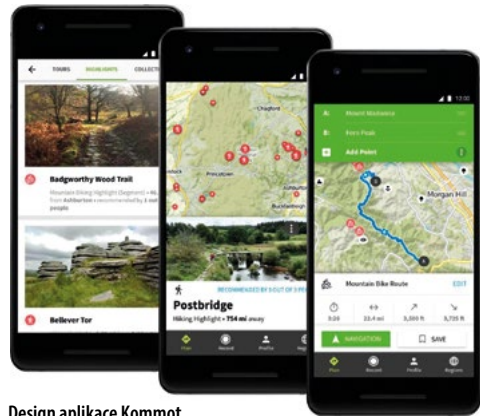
TOURS HIGHLIGHTS COLLECT

Badgworthy Wood Trail

Mountain Hiking Highlight (Segment) · 4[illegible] from Ashburton · recommended by 1 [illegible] people

Bellever Tor

Chagford

Princetown

RECOMMENDED BY 5 OUT OF 5 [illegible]

Postbridge

Hiking Highlight • 754 mi away

Plan Record Profile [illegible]

13:00

A Mount Mendoza

B Fern Peak

Add Point

Morgan Hill

Mountain Bike Route EDIT

9:20 33.4 mi 3,300 ft 3,735 ft

NAVIGATION SAVE

Plan Record Profile Regions

Design aplikace Kommot